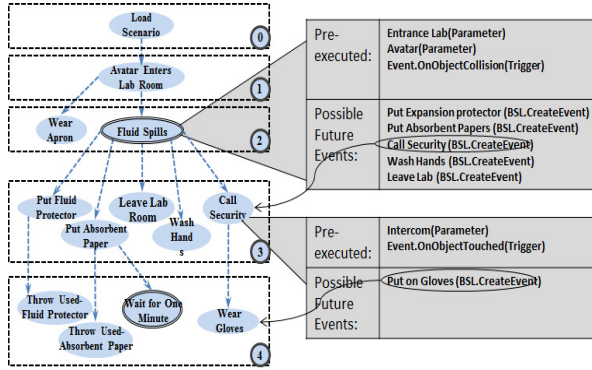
Load Scenario

0

Avatar Enters Lab Room

1

Wear Apron

Fluid Spills

2

Put Fluid Protector

Leave Lab Room

Call Security

Put Absorbent Paper

Wash Hands

3

Throw Used-Fluid Protector

Wait for One Minute

Throw Used-Absorbent Paper

Wear Gloves

4

| Pre-executed: | Entrance Lab(Parameter)<br>Avatar(Parameter)<br>Event.OnObjectCollision(Trigger) |
|---|---|
| Possible Future Events: | Put Expansion protector (BSL.CreateEvent)<br>Put Absorbent Papers (BSL.CreateEvent)<br>Call Security (BSL.CreateEvent)<br>Wash Hands (BSL.CreateEvent)<br>Leave Lab (BSL.CreateEvent) |

| Pre-executed: | Intercom(Parameter)<br>Event.OnObjectTouched(Trigger) |
|---|---|
| Possible Future Events: | Put on Gloves (BSL.CreateEvent) |